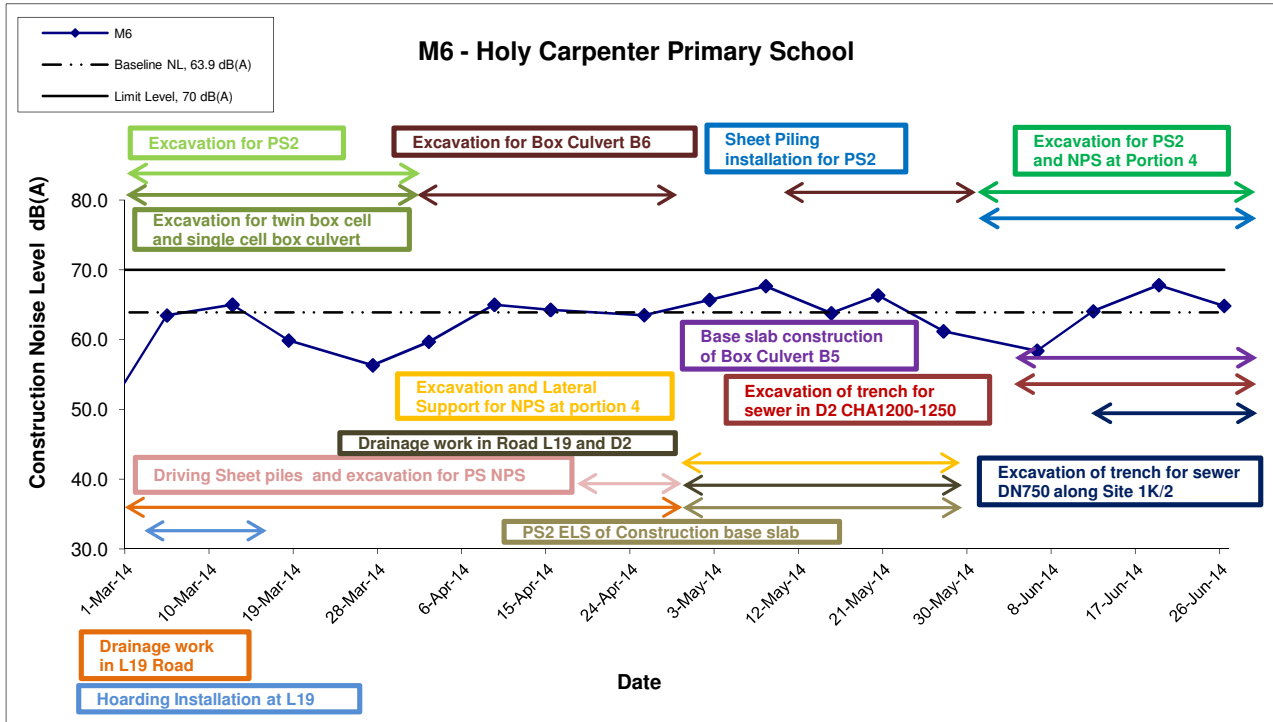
M6

Baseline NL, 63.9 dB(A)

Limit Level, 70 dB(A)

M6 - Holy Carpenter Primary School

Excavation for PS2

Excavation for Box Culvert B6

Sheet Piling installation for PS2

Excavation for PS2 and NPS at Portion 4

Excavation for twin box cell and single cell box culvert

Base slab construction of Box Culvert B5

Excavation and Lateral Support for NPS at portion 4

Excavation of trench for sewer in D2 CHA1200-1250

Drainage work in Road L19 and D2

Driving Sheet piles and excavation for PS NPS

Excavation of trench for sewer DN750 along Site 1K/2

PS2 ELS of Construction base slab

Construction Noise Level dB(A)

80.0

70.0

60.0

50.0

40.0

30.0

1-Mar-14

10-Mar-14

19-Mar-14

28-Mar-14

6-Apr-14

15-Apr-14

24-Apr-14

3-May-14

12-May-14

21-May-14

30-May-14

8-Jun-14

17-Jun-14

26-Jun-14

Drainage work in L19 Road

Hoarding Installation at L19

Date